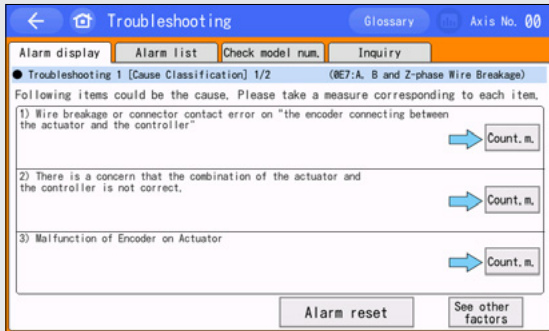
Troubleshooting

Glossary

Axis No. 00

Alarm display | Alarm list | Check model num. | Inquiry

● Troubleshooting 1 [Cause Classification] 1/2 (0E7:A, B and Z-phase Wire Breakage)

Following items could be the cause. Please take a measure corresponding to each item.

1) Wire breakage or connector contact error on "the encoder connecting between the actuator and the controller"

Count.m.

2) There is a concern that the combination of the actuator and the controller is not correct.

Count.m.

3) Malfunction of Encoder on Actuator

Count.m.

Alarm reset

See other factors